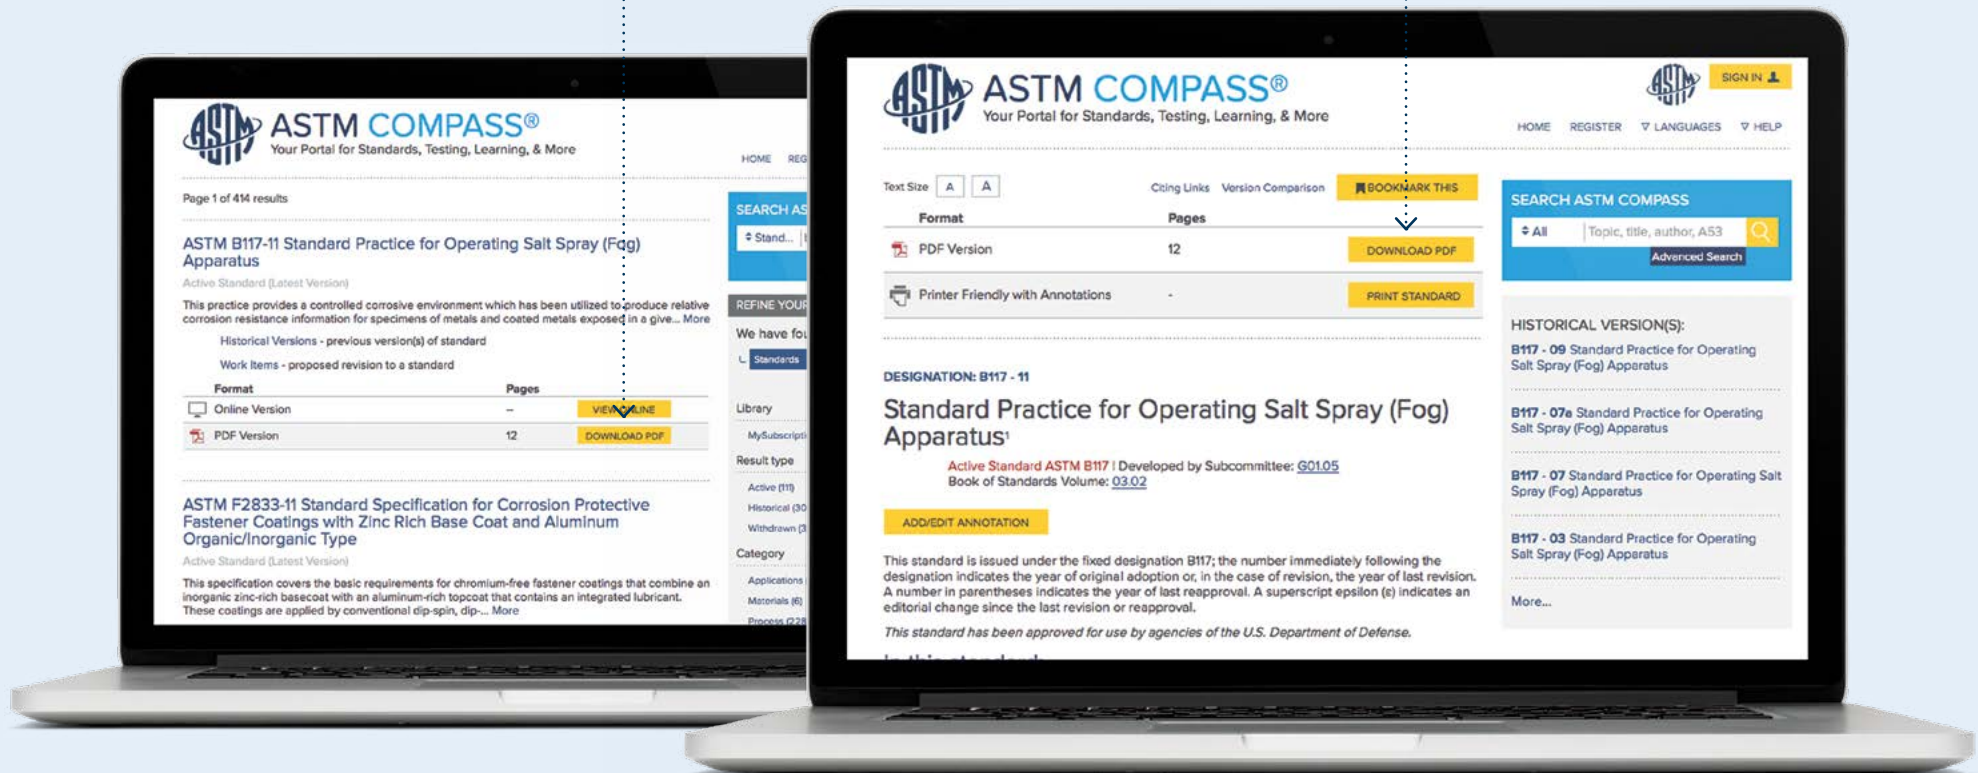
ASTM COMPASS®
Your Portal for Standards, Testing, Learning, & More

HOME REG

Page 1 of 414 results

ASTM B117-11 Standard Practice for Operating Salt Spray (Fog) Apparatus
Active Standard (Latest Version)
This practice provides a controlled corrosive environment which has been utilized to produce relative corrosion resistance information for specimens of metals and coated metals exposed in a give... More
Historical Versions - previous version(s) of standard
Work Items - proposed revision to a standard

| Format | Pages | |
|---|---|---|
| Online Version | – | VIEW ONLINE |
| PDF Version | 12 | DOWNLOAD PDF |

ASTM F2833-11 Standard Specification for Corrosion Protective Fastener Coatings with Zinc Rich Base Coat and Aluminum Organic/Inorganic Type
Active Standard (Latest Version)
This specification covers the basic requirements for chromium-free fastener coatings that combine an inorganic zinc-rich basecoat with an aluminum-rich topcoat that contains an integrated lubricant. These coatings are applied by conventional dip-spin, dip-... More

SEARCH AS
Stand...
REFINE YOUR
We have fou
Standards
Library
MySubscripti
Result type
Active (111)
Historical (30
Withdrawn (3
Category
Applications
Materials (6)
Process (228

ASTM COMPASS®
Your Portal for Standards, Testing, Learning, & More

SIGN IN
HOME REGISTER LANGUAGES HELP

Text Size A A
Citing Links Version Comparison BOOKMARK THIS

| Format | Pages | |
|---|---|---|
| PDF Version | 12 | DOWNLOAD PDF |
| Printer Friendly with Annotations | - | PRINT STANDARD |

DESIGNATION: B117 - 11
Standard Practice for Operating Salt Spray (Fog) Apparatus$^1$
Active Standard ASTM B117 | Developed by Subcommittee: G01.05
Book of Standards Volume: 03.02

ADD/EDIT ANNOTATION

This standard is issued under the fixed designation B117; the number immediately following the designation indicates the year of original adoption or, in the case of revision, the year of last revision. A number in parentheses indicates the year of last reapproval. A superscript epsilon (ε) indicates an editorial change since the last revision or reapproval.

This standard has been approved for use by agencies of the U.S. Department of Defense.

SEARCH ASTM COMPASS
All
Topic, title, author, A53
Advanced Search

HISTORICAL VERSION(S):
B117 - 09 Standard Practice for Operating Salt Spray (Fog) Apparatus
B117 - 07a Standard Practice for Operating Salt Spray (Fog) Apparatus
B117 - 07 Standard Practice for Operating Salt Spray (Fog) Apparatus
B117 - 03 Standard Practice for Operating Salt Spray (Fog) Apparatus
More...